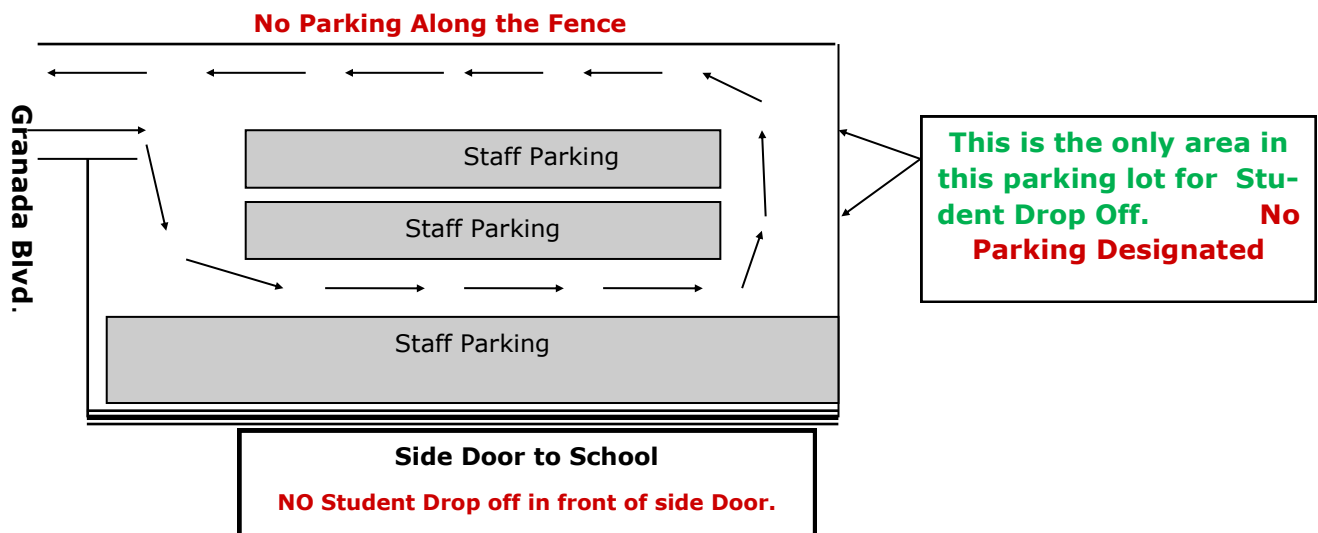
No Parking Along the Fence

Granada Blvd.

Staff Parking

Staff Parking

Staff Parking

This is the only area in this parking lot for Student Drop Off. No Parking Designated

Side Door to School

NO Student Drop off in front of side Door.